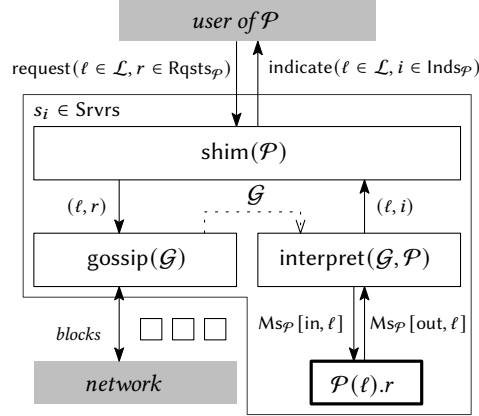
user of $\mathcal{P}$

request($\ell \in \mathcal{L}, r \in \mathsf{Rqsts}_{\mathcal{P}}$)

indicate($\ell \in \mathcal{L}, i \in \mathsf{Inds}_{\mathcal{P}}$)

$s_i \in \mathsf{Srvrs}$

shim($\mathcal{P}$)

$(\ell, r)$

$\mathcal{G}$

$(\ell, i)$

gossip($\mathcal{G}$)

interpret($\mathcal{G}, \mathcal{P}$)

blocks

$\mathsf{Ms}_{\mathcal{P}}[\mathsf{in}, \ell]$

$\mathsf{Ms}_{\mathcal{P}}[\mathsf{out}, \ell]$

network

$\mathcal{P}(\ell).r$